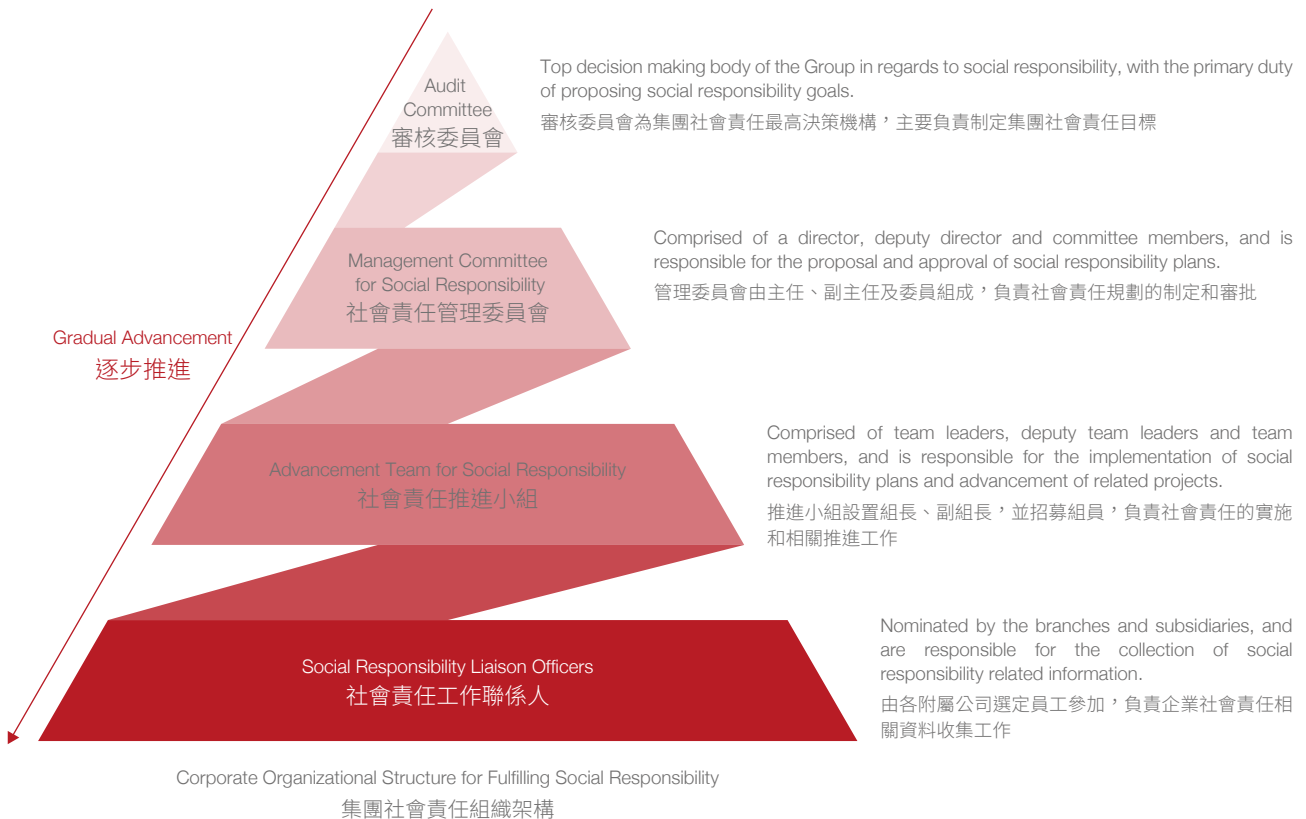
Audit Committee
審核委員會

Top decision making body of the Group in regards to social responsibility, with the primary duty of proposing social responsibility goals.
審核委員會為集團社會責任最高決策機構，主要負責制定集團社會責任目標

Management Committee for Social Responsibility
社會責任管理委員會

Comprised of a director, deputy director and committee members, and is responsible for the proposal and approval of social responsibility plans.
管理委員會由主任、副主任及委員組成，負責社會責任規劃的制定和審批

Gradual Advancement
逐步推進

Advancement Team for Social Responsibility
社會責任推進小組

Comprised of team leaders, deputy team leaders and team members, and is responsible for the implementation of social responsibility plans and advancement of related projects.
推進小組設置組長、副組長，並招募組員，負責社會責任的實施和相關推進工作

Social Responsibility Liaison Officers
社會責任工作聯係人

Nominated by the branches and subsidiaries, and are responsible for the collection of social responsibility related information.
由各附屬公司選定員工參加，負責企業社會責任相關資料收集工作

Corporate Organizational Structure for Fulfilling Social Responsibility
集團社會責任組織架構